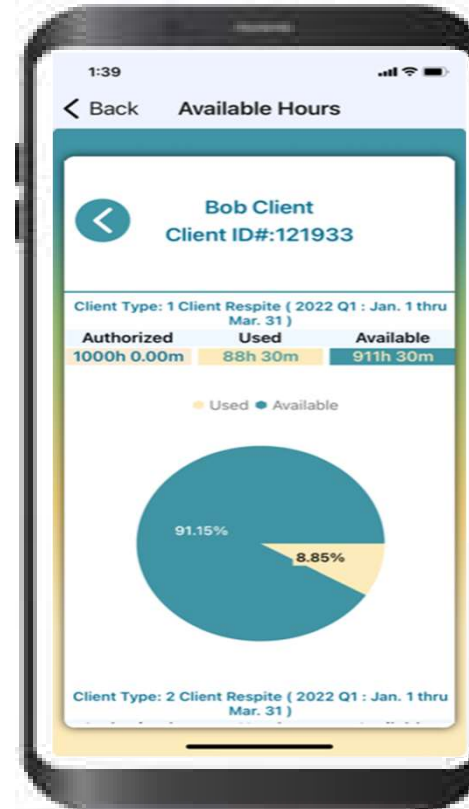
1:39

Back Available Hours

Bob Client
Client ID#:121933

Client Type: 1 Client Respite ( 2022 Q1 : Jan. 1 thru Mar. 31 )

| Authorized | Used | Available |
|---|---|---|
| 1000h 0.00m | 88h 30m | 911h 30m |

Used Available

91.15%

8.85%

Client Type: 2 Client Respite ( 2022 Q1 : Jan. 1 thru Mar. 31 )

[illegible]